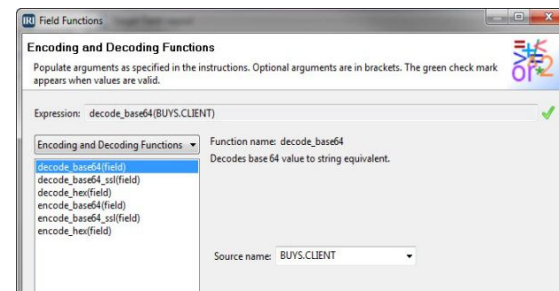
IRI Field Functions

Encoding and Decoding Functions

Populate arguments as specified in the instructions. Optional arguments are in brackets. The green check mark appears when values are valid.

Expression: decode_base64(BUYS.CLIENT)

Encoding and Decoding Functions

decode_base64(field)
decode_base64_ssl(field)
decode_hex(field)
encode_base64(field)
encode_base64_ssl(field)
encode_hex(field)

Function name: decode_base64

Decodes base 64 value to string equivalent.

Source name: BUYS.CLIENT